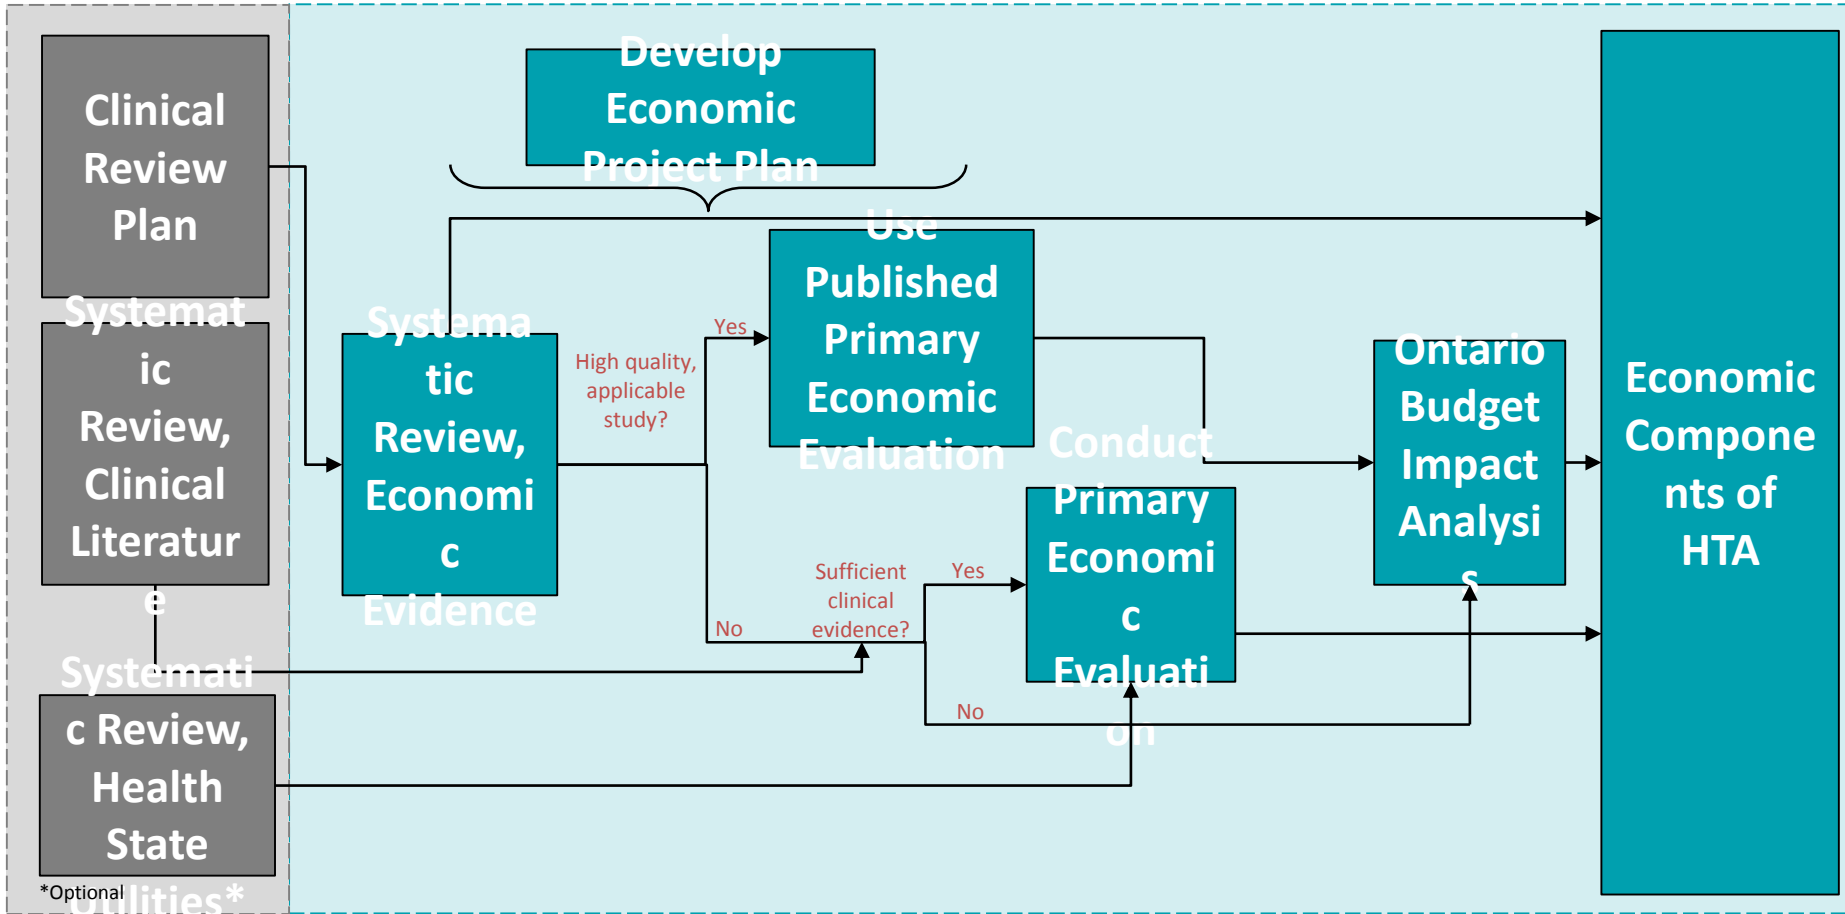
Clinical Review Plan

Systematic Review, Clinical Literature

Systematic Review, Health State Utilities*

*Optional

Develop Economic Project Plan

Systematic Review, Economic Evidence

High quality, applicable study?

Yes

Use Published Primary Economic Evaluation

No

Sufficient clinical evidence?

Yes

Conduct Primary Economic Evaluation

No

Ontario Budget Impact Analysis

Economic Components of HTA